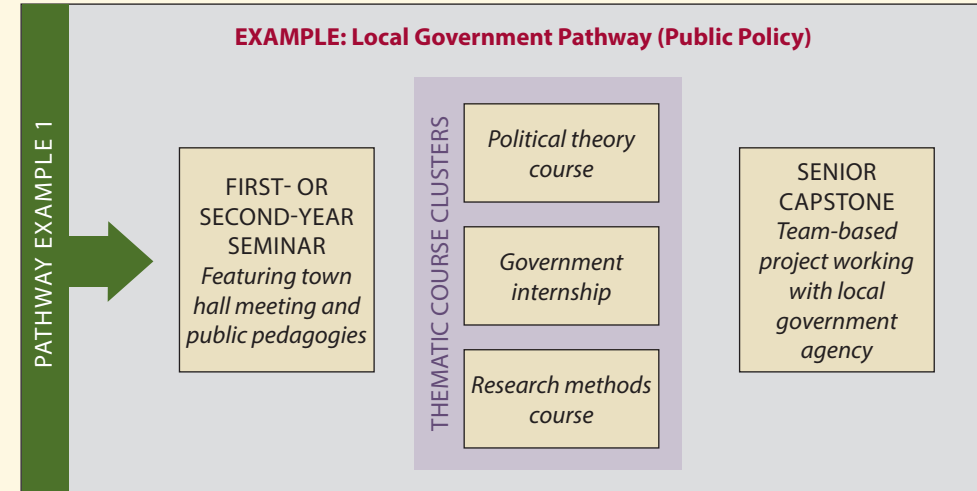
PATHWAY EXAMPLE 1

EXAMPLE: Local Government Pathway (Public Policy)

FIRST- OR SECOND-YEAR SEMINAR
Featuring town hall meeting and public pedagogies

THEMATIC COURSE CLUSTERS

Political theory course

Government internship

Research methods course

SENIOR CAPSTONE
Team-based project working with local government agency